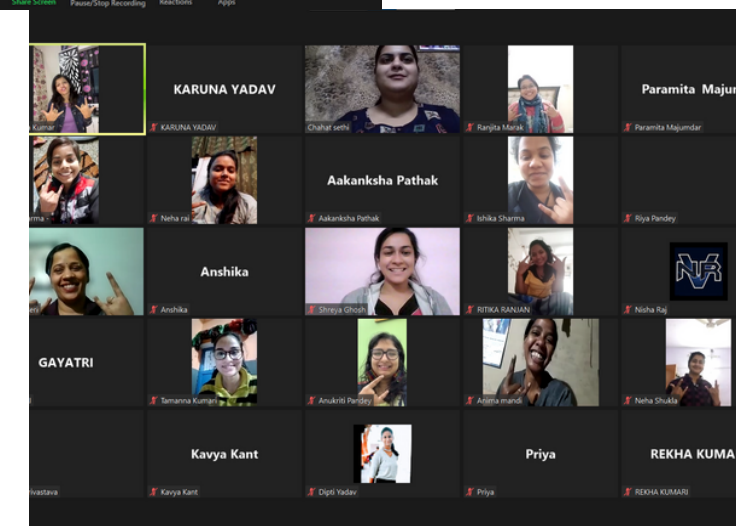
Share Screen Pause/Stop Recording Reactions Apps

Kumar
KARUNA YADAV
KARUNA YADAV
Chahat sethi
Ranjita Marak
Paramita Majur
Paramita Majumdar

arma
Neha rai
Aakanksha Pathak
Aakanksha Pathak
Ishika Sharma
Riya Pandey

Anshika
Anshika
Shreya Ghosh
RITIKA RANJAN
NVR
Nisha Raj

GAYATRI
Tamanna Kumari
Anukriti Pandey
Anima mandi
Neha Shukla

Kavya Kant
rivastava
Kavya Kant
Dipti Yadav
Priya
Priya
REKHA KUMA
REKHA KUMARI